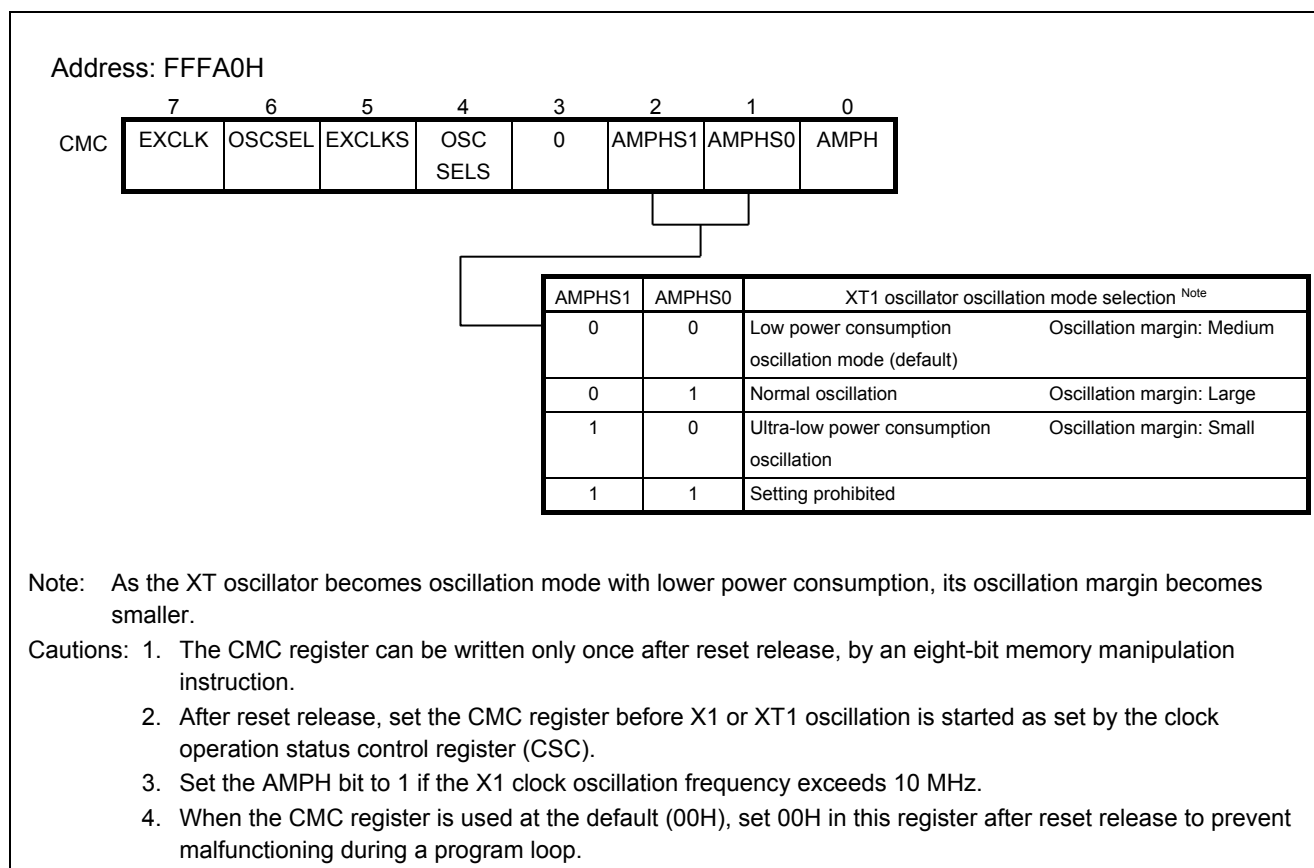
Address: FFFA0H

| | 7 | 6 | 5 | 4 | 3 | 2 | 1 | 0 |
|---|---|---|---|---|---|---|---|---|
| CMC | EXCLK | OSCSEL | EXCLKS | OSC SELS | 0 | AMPHS1 | AMPHS0 | AMPH |

| AMPHS1 | AMPHS0 | XT1 oscillator oscillation mode selection $^{Note}$ | |
|---|---|---|---|
| 0 | 0 | Low power consumption oscillation mode (default) | Oscillation margin: Medium |
| 0 | 1 | Normal oscillation | Oscillation margin: Large |
| 1 | 0 | Ultra-low power consumption oscillation | Oscillation margin: Small |
| 1 | 1 | Setting prohibited | |

Note: As the XT oscillator becomes oscillation mode with lower power consumption, its oscillation margin becomes smaller.

Cautions: 1. The CMC register can be written only once after reset release, by an eight-bit memory manipulation instruction.

2. After reset release, set the CMC register before X1 or XT1 oscillation is started as set by the clock operation status control register (CSC).

3. Set the AMPH bit to 1 if the X1 clock oscillation frequency exceeds 10 MHz.

4. When the CMC register is used at the default (00H), set 00H in this register after reset release to prevent malfunctioning during a program loop.